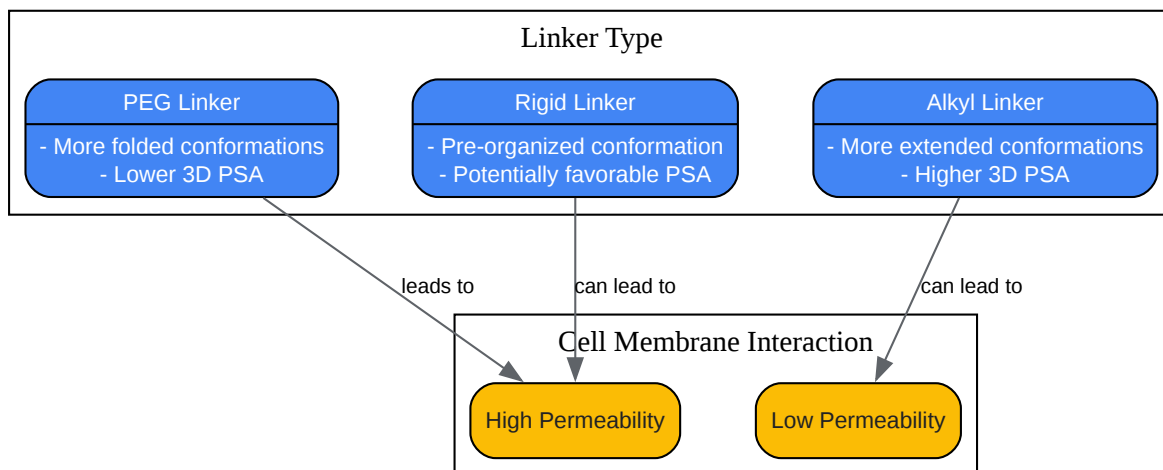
Linker Type

PEG Linker

- More folded conformations
- Lower 3D PSA

Rigid Linker

- Pre-organized conformation
- Potentially favorable PSA

Alkyl Linker

- More extended conformations
- Higher 3D PSA

leads to

can lead to

can lead to

Cell Membrane Interaction

High Permeability

Low Permeability